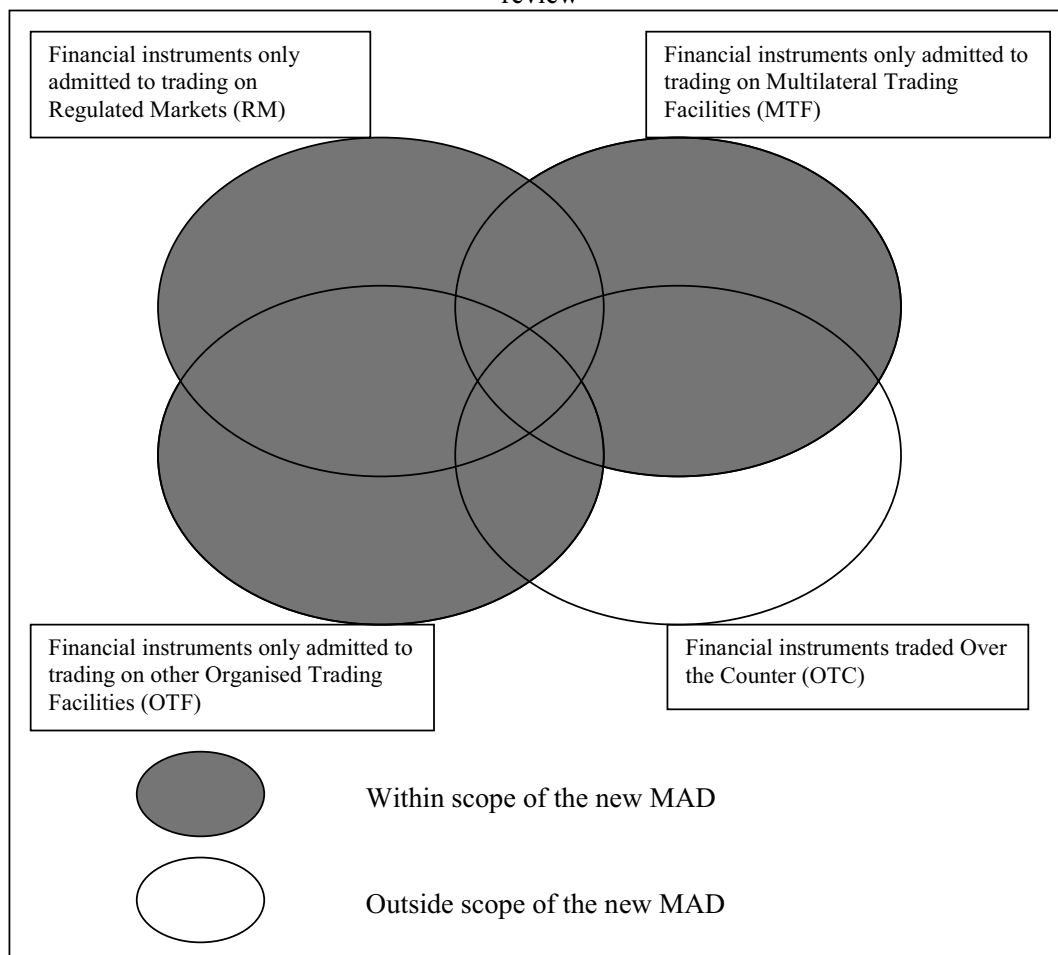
review

Financial instruments only admitted to trading on Regulated Markets (RM)

Financial instruments only admitted to trading on Multilateral Trading Facilities (MTF)

Financial instruments only admitted to trading on other Organised Trading Facilities (OTF)

Financial instruments traded Over the Counter (OTC)

Within scope of the new MAD

Outside scope of the new MAD